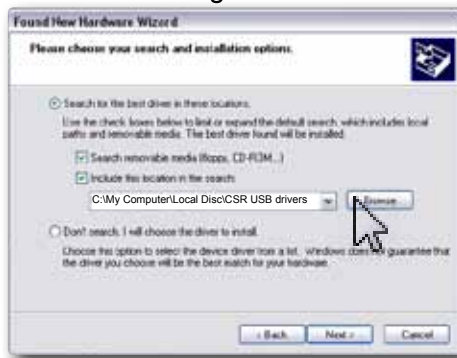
Found New Hardware Wizard

Please choose your search and installation options.

Search for the best driver in these locations.

Use the check boxes below to limit or expand the default search, which includes local paths and removable media. The best driver found will be installed.

Search removable media (floppy, CD-ROM...)

Include this location in the search:

C:\My Computer\Local Disc\CSR USB drivers

Browse...

Don't search. I will choose the driver to install.

Choose this option to select the device driver from a list. Windows does not guarantee that the driver you choose will be the best match for your hardware.

< Back

Next >

Cancel